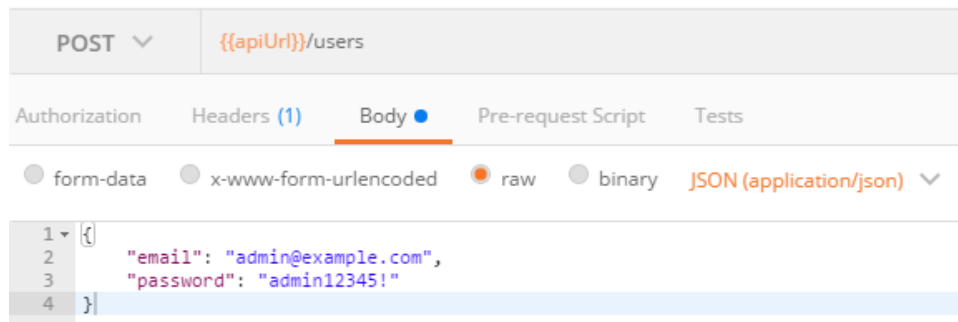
POST

{{apiUrl}}/users

Authorization Headers (1) Body Pre-request Script Tests

form-data x-www-form-urlencoded raw binary JSON (application/json)

1 {
2     "email": "admin@example.com",
3     "password": "admin12345!"
4 }